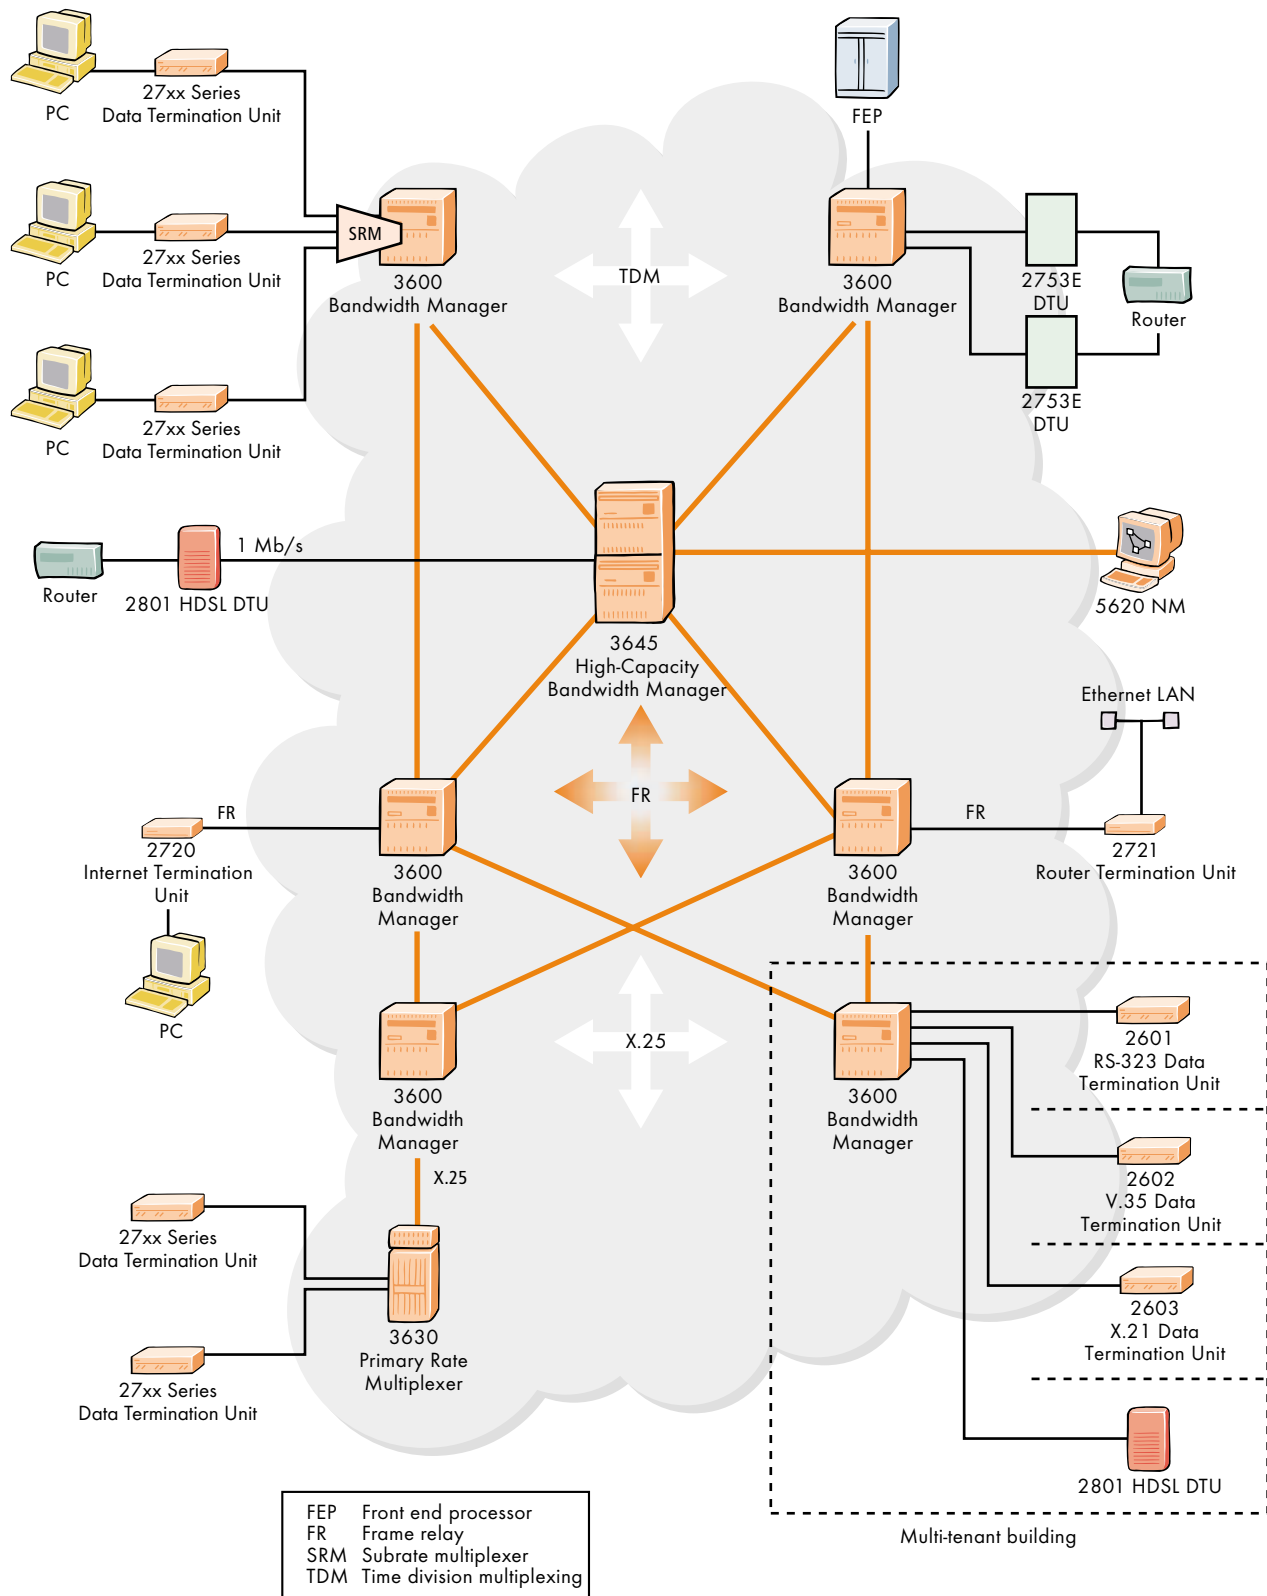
PC
27xx Series
Data Termination Unit

PC
27xx Series
Data Termination Unit

PC
27xx Series
Data Termination Unit

SRM
3600
Bandwidth Manager

TDM

FEP

3600
Bandwidth Manager

2753E
DTU

Router

2753E
DTU

Router
2801 HDSL DTU
1 Mb/s

3645
High-Capacity
Bandwidth Manager

5620 NM

Ethernet LAN

FR
2720
Internet Termination
Unit

FR

3600
Bandwidth
Manager

3600
Bandwidth
Manager

FR
2721
Router Termination Unit

PC

3600
Bandwidth
Manager

X.25

3600
Bandwidth
Manager

2601
RS-323 Data
Termination Unit

2602
V.35 Data
Termination Unit

X.25

27xx Series
Data Termination Unit

3630
Primary Rate
Multiplexer

2603
X.21 Data
Termination Unit

27xx Series
Data Termination Unit

2801 HDSL DTU

Multi-tenant building

| | |
|---|---|
| FEP | Front end processor |
| FR | Frame relay |
| SRM | Subrate multiplexer |
| TDM | Time division multiplexing |